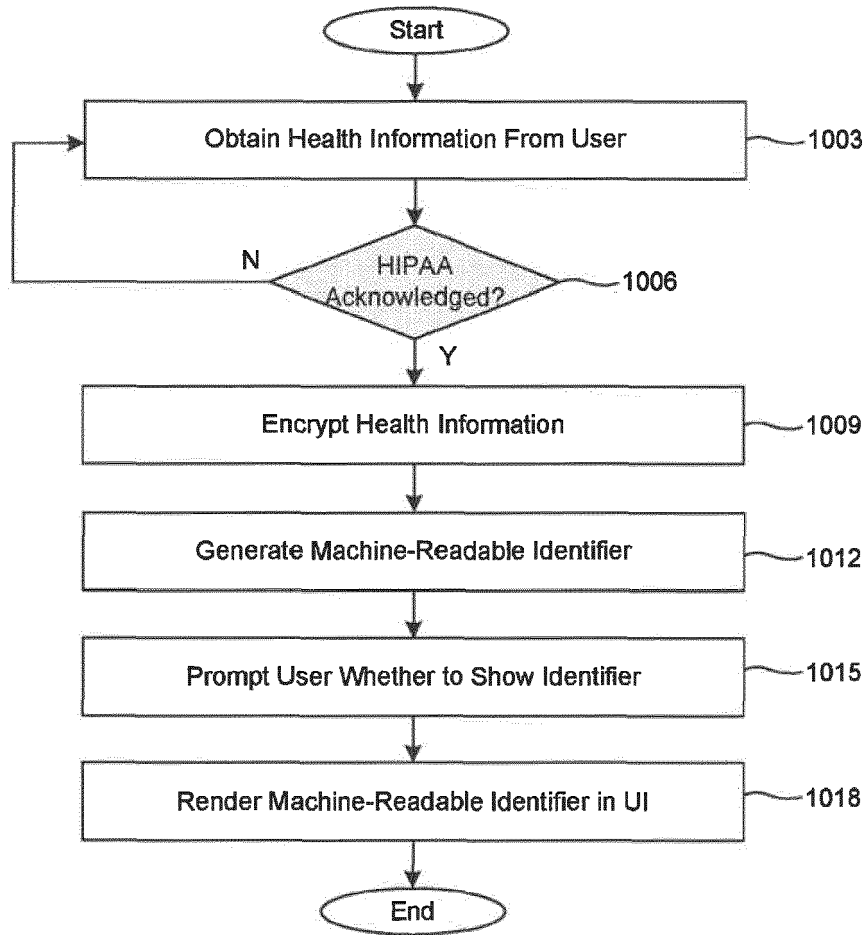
Start

Obtain Health Information From User

1003

N

HIPAA Acknowledged?

1006

Y

Encrypt Health Information

1009

Generate Machine-Readable Identifier

1012

Prompt User Whether to Show Identifier

1015

Render Machine-Readable Identifier in UI

1018

End